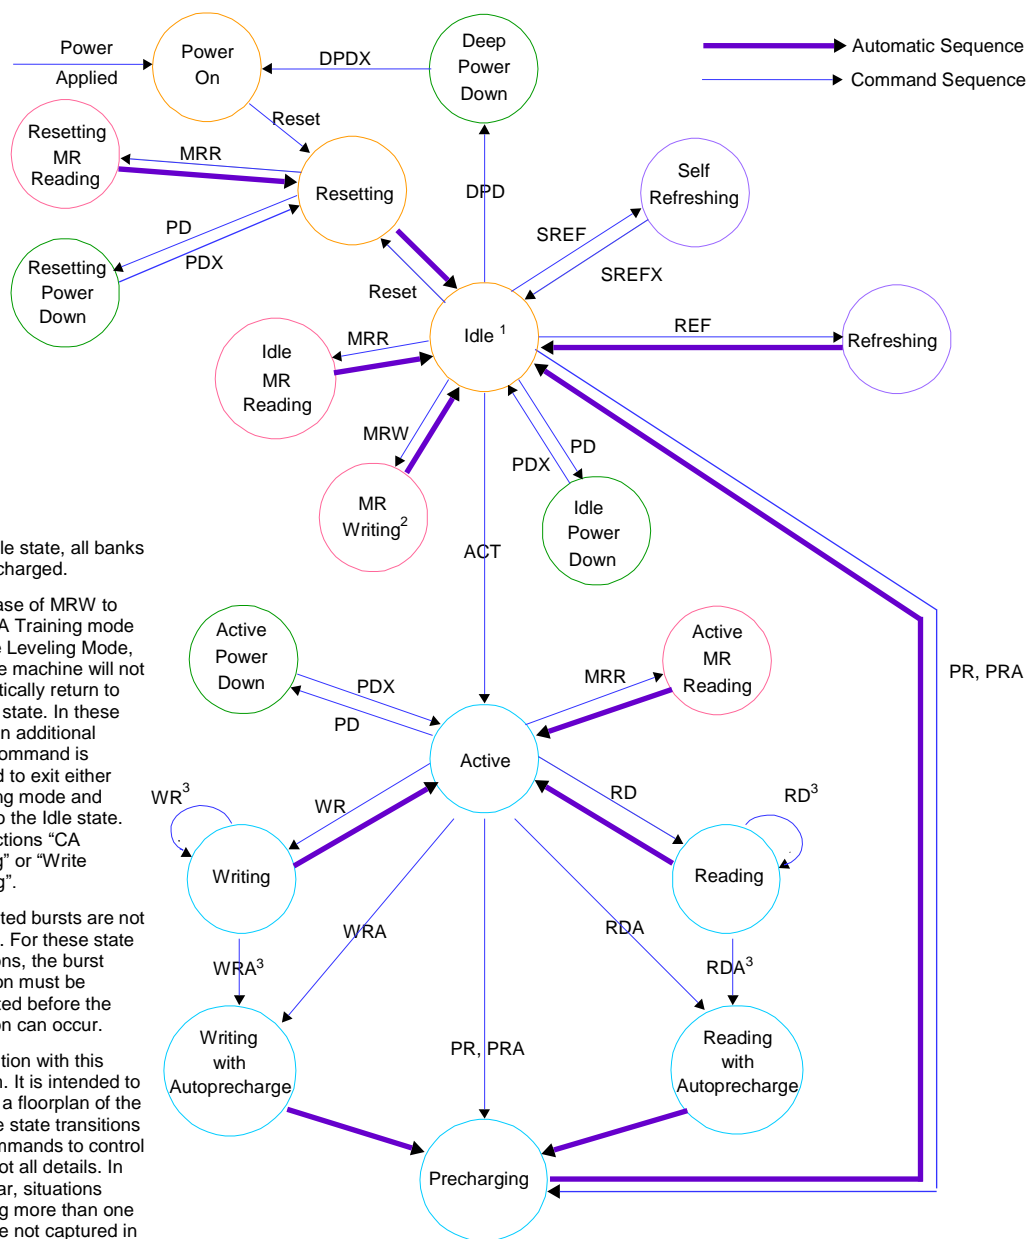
Power Applied

Power On

DPDX

Deep Power Down

Automatic Sequence

Command Sequence

Reset

Resetting MR Reading

MRR

Resetting

DPD

Self Refreshing

PD

PDX

SREF

Resetting Power Down

SREFX

Reset

REF

Idle $^{1}$

Refreshing

MRR

Idle MR Reading

MRW

PD

PDX

MR Writing$^{2}$

Idle Power Down

ACT

le state, all banks charged.

ase of MRW to A Training mode e Leveling Mode, e machine will not tically return to state. In these n additional ommand is d to exit either ng mode and o the Idle state. ctions “CA g” or “Write g”.

ted bursts are not . For these state ns, the burst on must be ted before the on can occur.

tion with this n. It is intended to a floorplan of the e state transitions mmands to control ot all details. In ar, situations g more than one e not captured in

Active Power Down

Active MR Reading

PR, PRA

PDX

MRR

PD

Active

WR$^{3}$

WR

RD

RD$^{3}$

Writing

Reading

WRA

RDA

WRA$^{3}$

RDA$^{3}$

Writing with Autoprecharge

PR, PRA

Reading with Autoprecharge

Precharging